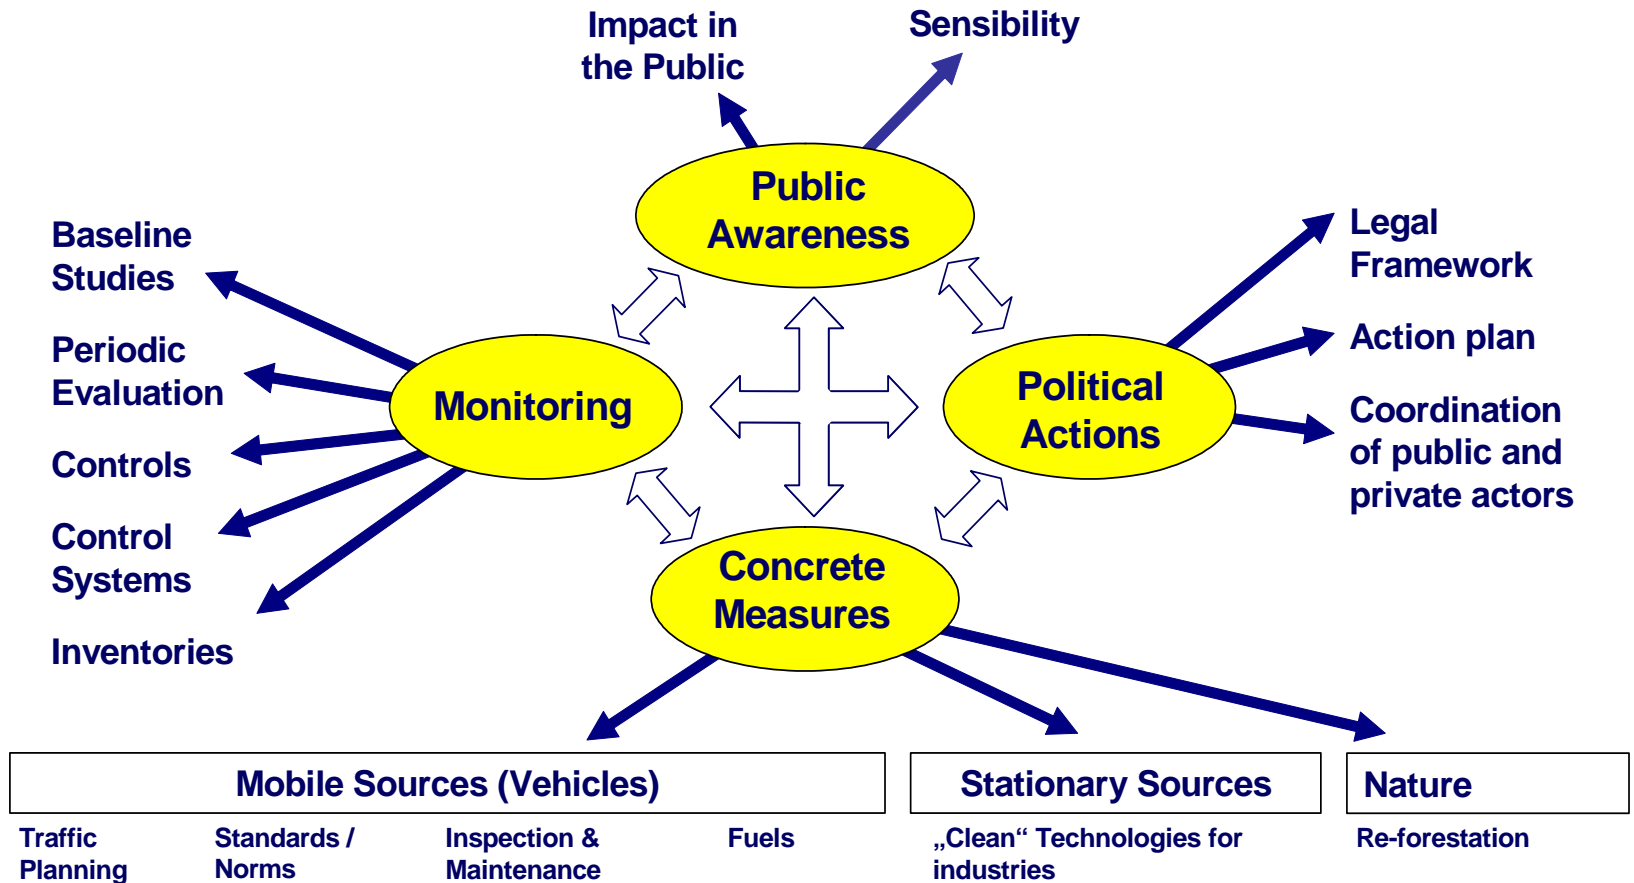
Impact in the Public

Sensibility

Public Awareness

Baseline Studies

Periodic Evaluation

Controls

Control Systems

Inventories

Monitoring

Political Actions

Legal Framework

Action plan

Coordination of public and private actors

Concrete Measures

Mobile Sources (Vehicles)

Stationary Sources

Nature

Traffic Planning

Standards / Norms

Inspection & Maintenance

Fuels

„Clean“ Technologies for industries

Re-forestation